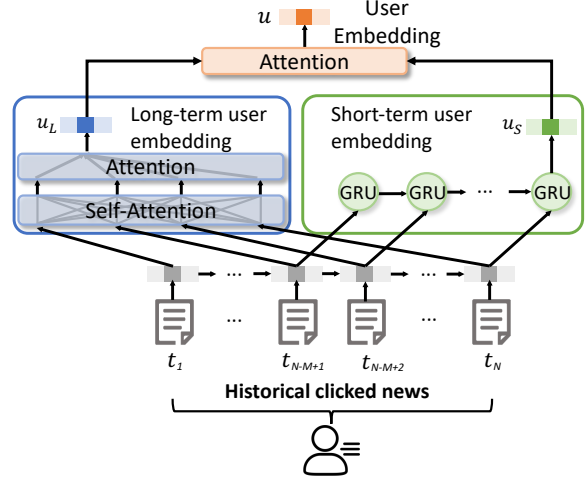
$u$ User Embedding

Attention

$u_L$ Long-term user embedding

Attention

Self-Attention

Short-term user embedding

$u_S$

GRU GRU ··· GRU

··· ··· ···

··· ···

$t_1$ $t_{N-M+1}$ $t_{N-M+2}$ $t_N$

Historical clicked news